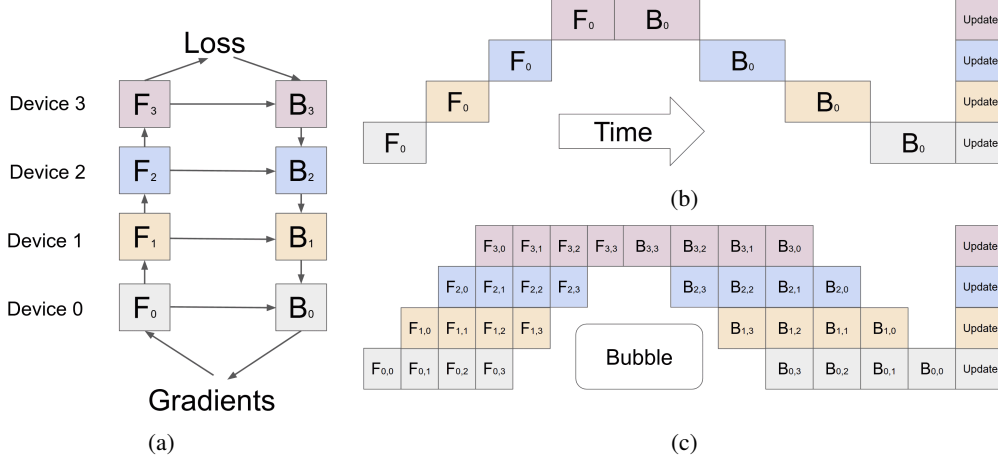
Loss

Device 3 $F_3$ $B_3$

Device 2 $F_2$ $B_2$

Device 1 $F_1$ $B_1$

Device 0 $F_0$ $B_0$

Gradients

(a)

$F_0$ $B_0$ Update

$F_0$ $B_0$ Update

$F_0$ $B_0$ Update

$F_0$ Time $B_0$ Update

(b)

$F_{3,0}$ $F_{3,1}$ $F_{3,2}$ $F_{3,3}$ $B_{3,3}$ $B_{3,2}$ $B_{3,1}$ $B_{3,0}$ Update

$F_{2,0}$ $F_{2,1}$ $F_{2,2}$ $F_{2,3}$ $B_{2,3}$ $B_{2,2}$ $B_{2,1}$ $B_{2,0}$ Update

$F_{1,0}$ $F_{1,1}$ $F_{1,2}$ $F_{1,3}$ Bubble $B_{1,3}$ $B_{1,2}$ $B_{1,1}$ $B_{1,0}$ Update

$F_{0,0}$ $F_{0,1}$ $F_{0,2}$ $F_{0,3}$ $B_{0,3}$ $B_{0,2}$ $B_{0,1}$ $B_{0,0}$ Update

(c)